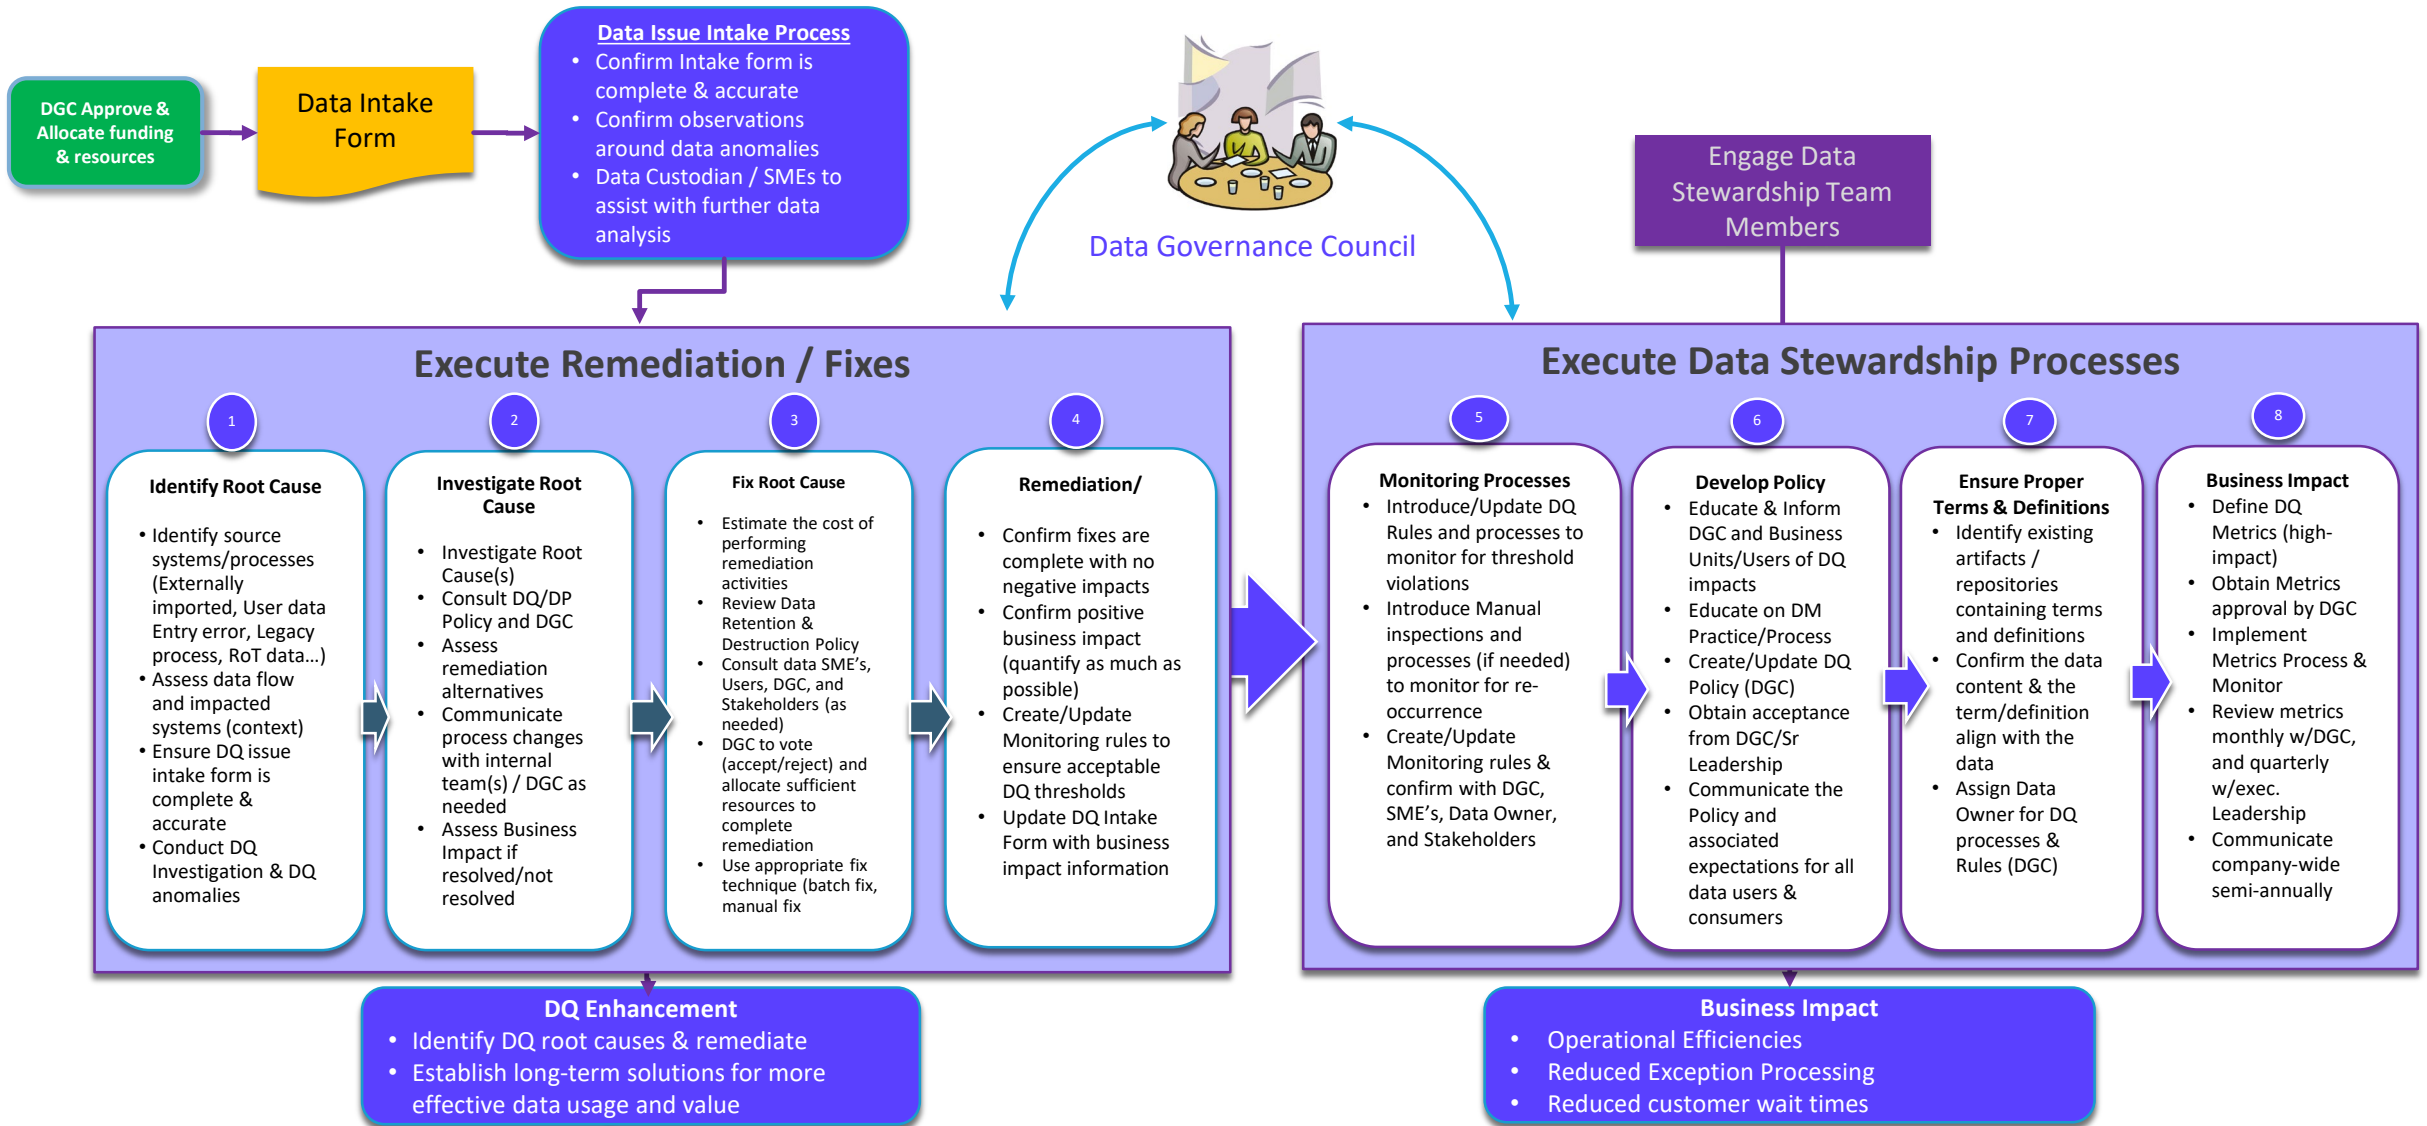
DGC Approve & Allocate funding & resources

Data Intake Form

Data Issue Intake Process
- Confirm Intake form is complete & accurate
- Confirm observations around data anomalies
- Data Custodian / SMEs to assist with further data analysis

Data Governance Council

Engage Data Stewardship Team Members

Execute Remediation / Fixes

1
Identify Root Cause
- Identify source systems/processes (Externally imported, User data Entry error, Legacy process, RoT data…)
- Assess data flow and impacted systems (context)
- Ensure DQ issue intake form is complete & accurate
- Conduct DQ Investigation & DQ anomalies

2
Investigate Root Cause
- Investigate Root Cause(s)
- Consult DQ/DP Policy and DGC
- Assess remediation alternatives
- Communicate process changes with internal team(s) / DGC as needed
- Assess Business Impact if resolved/not resolved

3
Fix Root Cause
- Estimate the cost of performing remediation activities
- Review Data Retention & Destruction Policy
- Consult data SME's, Users, DGC, and Stakeholders (as needed)
- DGC to vote (accept/reject) and allocate sufficient resources to complete remediation
- Use appropriate fix technique (batch fix, manual fix

4
Remediation/
- Confirm fixes are complete with no negative impacts
- Confirm positive business impact (quantify as much as possible)
- Create/Update Monitoring rules to ensure acceptable DQ thresholds
- Update DQ Intake Form with business impact information

Execute Data Stewardship Processes

5
Monitoring Processes
- Introduce/Update DQ Rules and processes to monitor for threshold violations
- Introduce Manual inspections and processes (if needed) to monitor for re-occurrence
- Create/Update Monitoring rules & confirm with DGC, SME's, Data Owner, and Stakeholders

6
Develop Policy
- Educate & Inform DGC and Business Units/Users of DQ impacts
- Educate on DM Practice/Process
- Create/Update DQ Policy (DGC)
- Obtain acceptance from DGC/Sr Leadership
- Communicate the Policy and associated expectations for all data users & consumers

7
Ensure Proper Terms & Definitions
- Identify existing artifacts / repositories containing terms and definitions
- Confirm the data content & the term/definition align with the data
- Assign Data Owner for DQ processes & Rules (DGC)

8
Business Impact
- Define DQ Metrics (high-impact)
- Obtain Metrics approval by DGC
- Implement Metrics Process & Monitor
- Review metrics monthly w/DGC, and quarterly w/exec. Leadership
- Communicate company-wide semi-annually

DQ Enhancement
- Identify DQ root causes & remediate
- Establish long-term solutions for more effective data usage and value

Business Impact
- Operational Efficiencies
- Reduced Exception Processing
- Reduced customer wait times